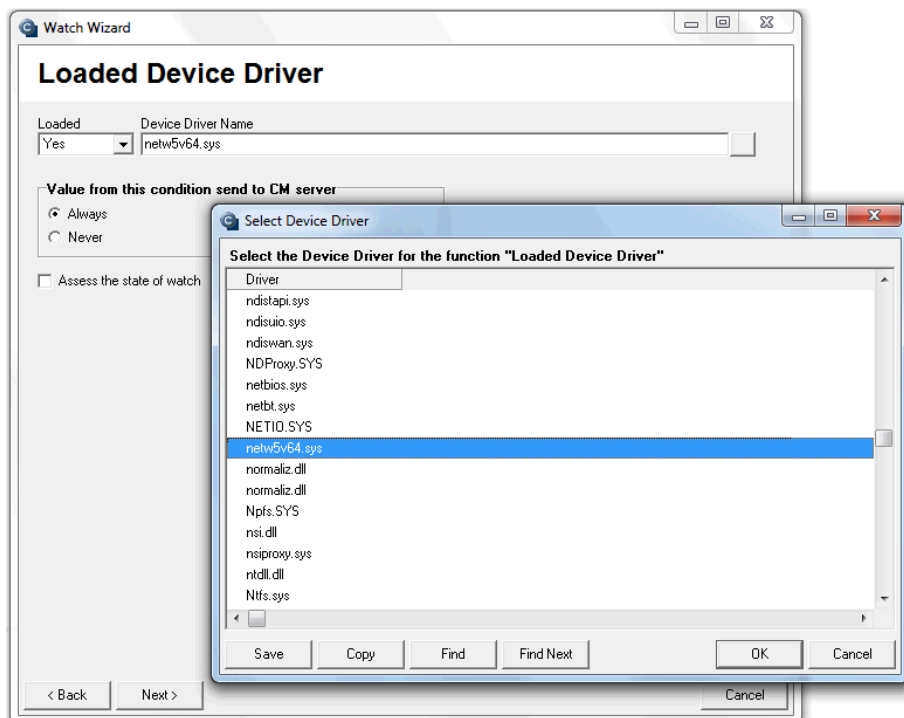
Watch Wizard

Loaded Device Driver

Loaded
Yes

Device Driver Name
netw5v64.sys

Value from this condition send to CM server
Always
Never

Assess the state of watch

Select Device Driver

Select the Device Driver for the function "Loaded Device Driver"

| Driver |
|---|
| ndistapi.sys |
| ndisuio.sys |
| ndiswan.sys |
| NDProxy.SYS |
| netbios.sys |
| netbt.sys |
| NETIO.SYS |
| netw5v64.sys |
| normaliz.dll |
| normaliz.dll |
| Npfs.SYS |
| nsi.dll |
| nsiproxy.sys |
| ntdll.dll |
| Ntfs.sys |

Save
Copy
Find
Find Next
OK
Cancel

< Back
Next >
Cancel